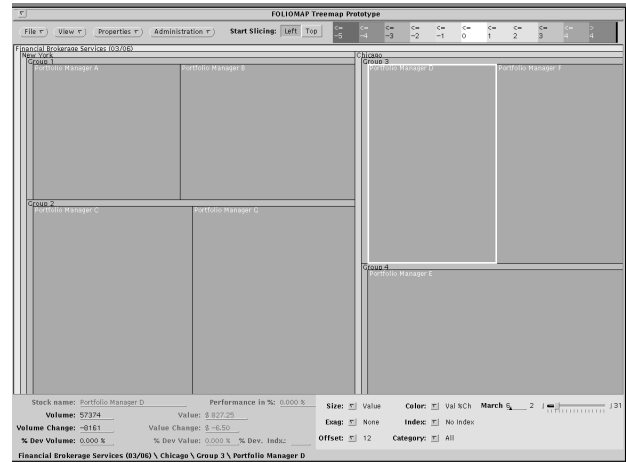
FOLIOMAP Treemap Prototype

File View Properties Administration Start Slicing: Left Top

<= -5 <= -4 <= -3 <= -2 <= -1 <= 0 <= 1 <= 2 <= 3 <= 4 > 4

Financial Brokerage Services (03/06)
New York
Group 1
Portfolio Manager A
Portfolio Manager B
Group 2
Portfolio Manager C
Portfolio Manager G
Chicago
Group 3
Portfolio Manager D
Portfolio Manager F
Group 4
Portfolio Manager E

Stock name: Portfolio Manager D
Performance in %: 0.000 %
Volume: 57374
Value: $ 827.25
Volume Change: -8161
Value Change: $ -6.50
% Dev Volume: 0.000 %
% Dev Value: 0.000 %
% Dev. Indx.:

Size: Value
Color: Val %Ch
March 6 2 31
Exag: None
Index: No Index
Offset: 12
Category: All

Financial Brokerage Services (03/06) \ Chicago \ Group 3 \ Portfolio Manager D